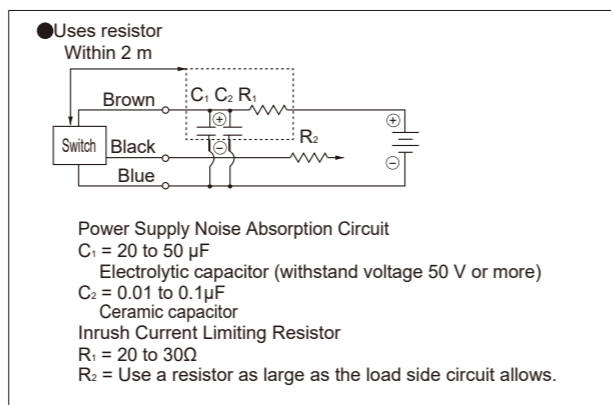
●Uses resistor
Within 2 m

Switch Brown Black Blue
$C_1$ $C_2$ $R_1$
⊕ ⊖
$R_2$
⊕ ⊖

Power Supply Noise Absorption Circuit
$C_1$ = 20 to 50 μF
Electrolytic capacitor (withstand voltage 50 V or more)
$C_2$ = 0.01 to 0.1μF
Ceramic capacitor
Inrush Current Limiting Resistor
$R_1$ = 20 to 30Ω
$R_2$ = Use a resistor as large as the load side circuit allows.